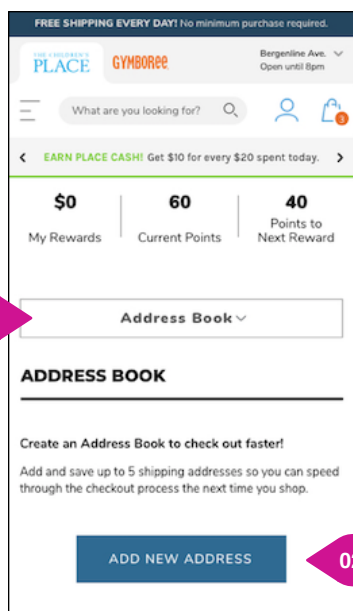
FREE SHIPPING EVERY DAY! No minimum purchase required.

THE CHILDREN'S PLACE GYMBOREE

Bergenline Ave. Open until 8pm

What are you looking for?

3

EARN PLACE CASH! Get $10 for every $20 spent today.

$0 My Rewards

60 Current Points

40 Points to Next Reward

Address Book

ADDRESS BOOK

Create an Address Book to check out faster!

Add and save up to 5 shipping addresses so you can speed through the checkout process the next time you shop.

ADD NEW ADDRESS

02